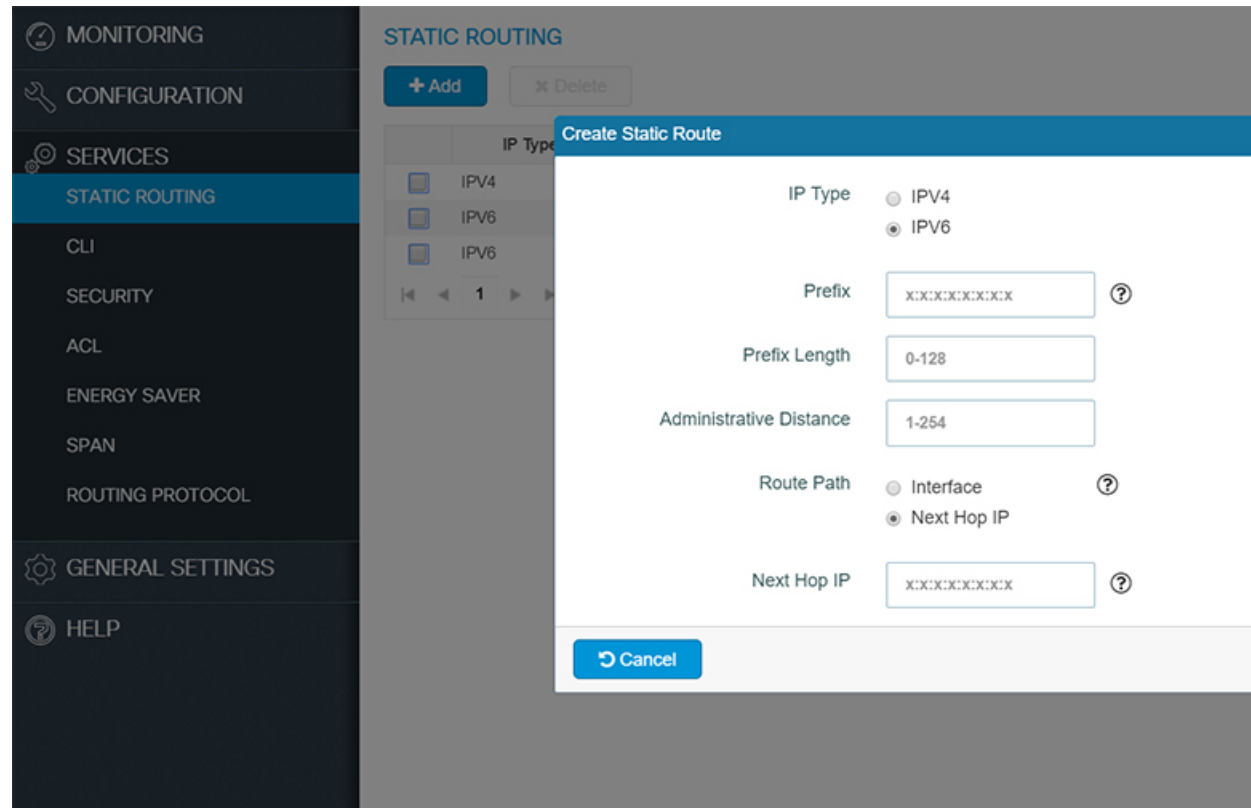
MONITORING
CONFIGURATION
SERVICES
STATIC ROUTING
CLI
SECURITY
ACL
ENERGY SAVER
SPAN
ROUTING PROTOCOL
GENERAL SETTINGS
HELP

STATIC ROUTING

+ Add
× Delete

| | IP Type |
|---|---|
| | IPV4 |
| | IPV6 |
| | IPV6 |

1

Create Static Route

IP Type
IPV4
IPV6

Prefix
x:x:x:x:x:x:x:x
?

Prefix Length
0-128

Administrative Distance
1-254

Route Path
Interface
Next Hop IP
?

Next Hop IP
x:x:x:x:x:x:x:x
?

Cancel